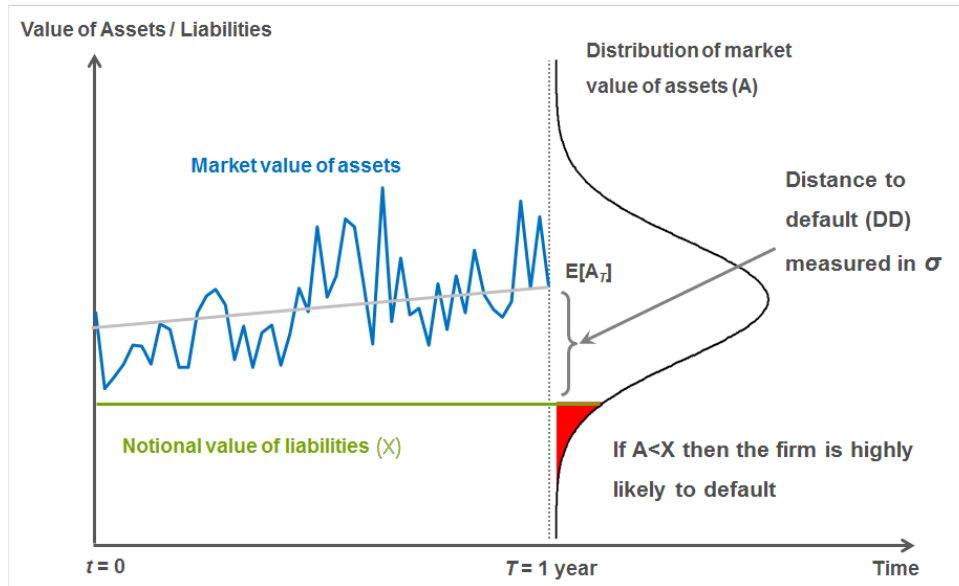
Value of Assets / Liabilities

Distribution of market value of assets (A)

Market value of assets

Distance to default (DD) measured in $\sigma$

$E[A_T]$

Notional value of liabilities (X)

If A<X then the firm is highly likely to default

$t = 0$

$T = 1$ year

Time